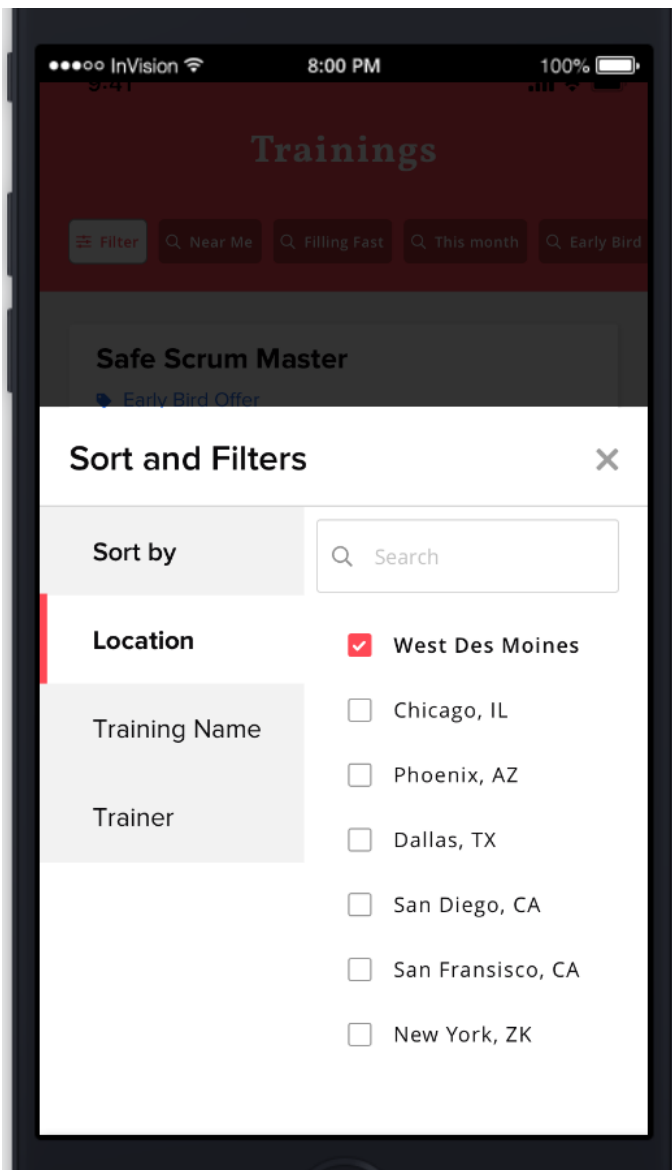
●●●○○ InVision 8:00 PM 100%

9:41

Trainings

Filter Near Me Filling Fast This month Early Bird

Safe Scrum Master

Early Bird Offer

Sort and Filters ✕

Sort by

Location

Training Name

Trainer

Search

West Des Moines

Chicago, IL

Phoenix, AZ

Dallas, TX

San Diego, CA

San Fransisco, CA

New York, ZK